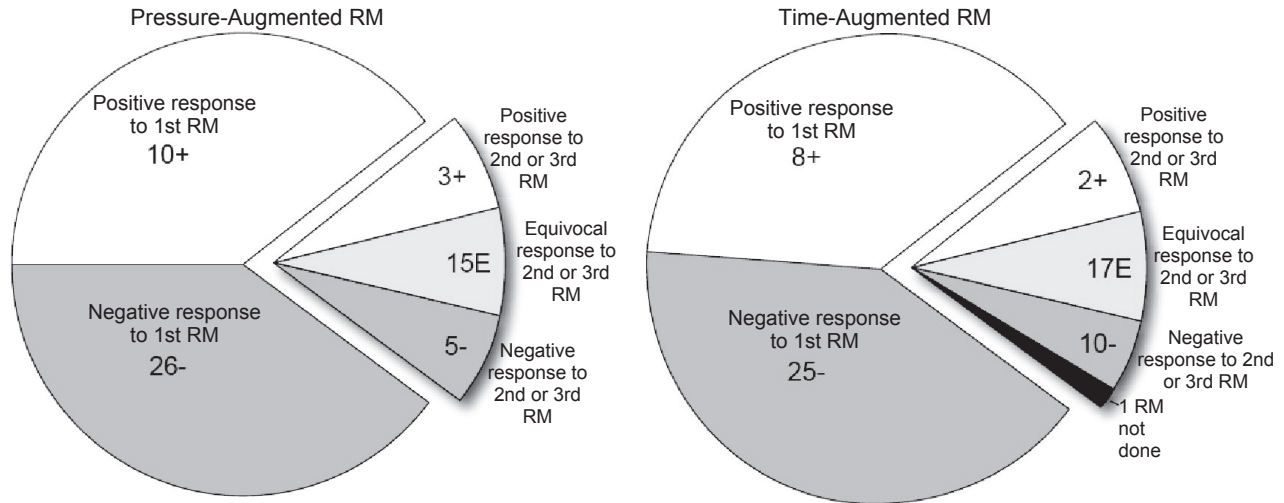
Pressure-Augmented RM

Positive response to 1st RM
10+

Positive response to 2nd or 3rd RM
3+

Equivocal response to 2nd or 3rd RM
15E

Negative response to 1st RM
26-

5-
Negative response to 2nd or 3rd RM

Time-Augmented RM

Positive response to 1st RM
8+

Positive response to 2nd or 3rd RM
2+

Equivocal response to 2nd or 3rd RM
17E

Negative response to 1st RM
25-

10-
Negative response to 2nd or 3rd RM

1 RM not done